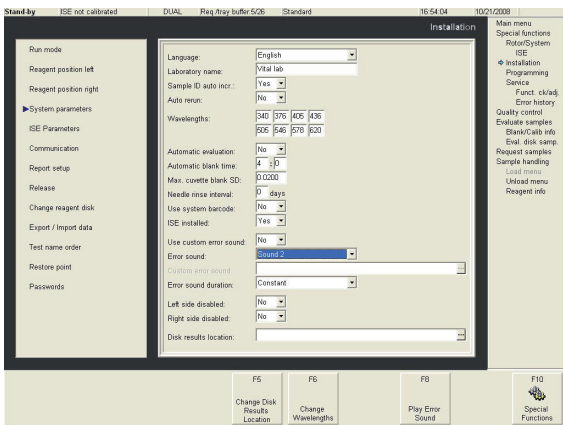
Stand-by ISE not calibrated DUAL Req./tray buffer:5/26 Standard 16:54:04 10/21/2008

Installation

Run mode
Reagent position left
Reagent position right
System parameters
ISE Parameters
Communication
Report setup
Release
Change reagent disk
Export / Import data
Test name order
Restore point
Passwords

Language: English
Laboratory name: Vital lab
Sample ID auto incr.: Yes
Auto rerun: No
Wavelengths: 340 376 405 436 505 546 578 620
Automatic evaluation: No
Automatic blank time: 4 : 0
Max. cuvette blank SD: 0.0200
Needle rinse interval: 0 days
Use system barcode: No
ISE installed: Yes
Use custom error sound: No
Error sound: Sound 2
Custom error sound
Error sound duration: Constant
Left side disabled: No
Right side disabled: No
Disk results location:

Main menu
Special functions
Rotor/System
ISE
Installation
Programming
Service
Funct. ck/adj.
Error history
Quality control
Evaluate samples
Blank/Calib info
Eval. disk samp.
Request samples
Sample handling
Load menu
Unload menu
Reagent info

F5
Change Disk Results Location
F6
Change Wavelengths
F8
Play Error Sound
F10
Special Functions